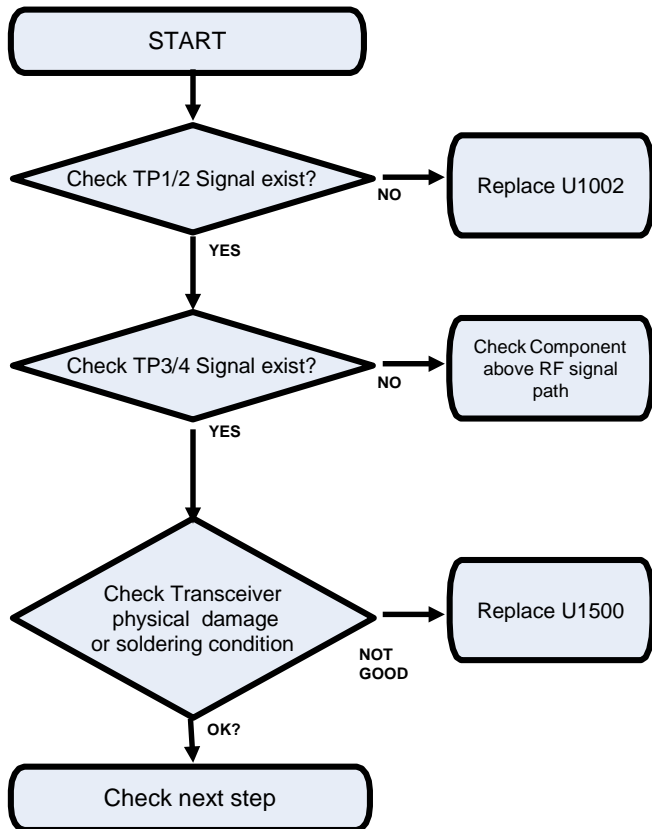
START

Check TP1/2 Signal exist?

NO

Replace U1002

YES

Check TP3/4 Signal exist?

NO

Check Component above RF signal path

YES

Check Transceiver physical damage or soldering condition

NOT GOOD

Replace U1500

OK?

Check next step